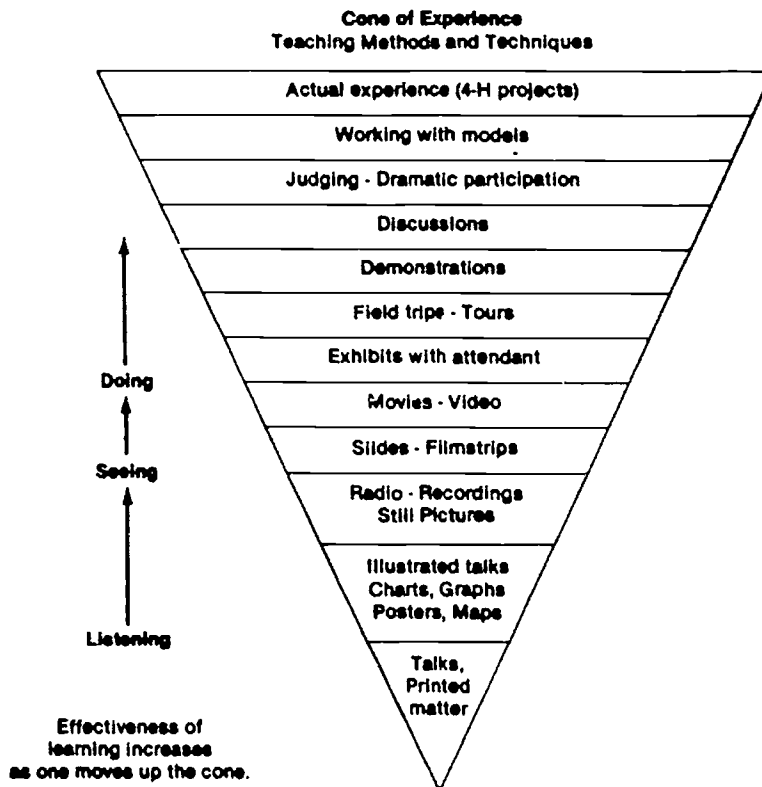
Cone of Experience
Teaching Methods and Techniques

Actual experience (4-H projects)

Working with models

Judging - Dramatic participation

Discussions

Demonstrations

Field trips - Tours

Exhibits with attendant

Movies - Video

Slides - Filmstrips

Radio - Recordings
Still Pictures

Illustrated talks
Charts, Graphs
Posters, Maps

Talks,
Printed
matter

Doing

Seeing

Listening

Effectiveness of learning increases as one moves up the cone.